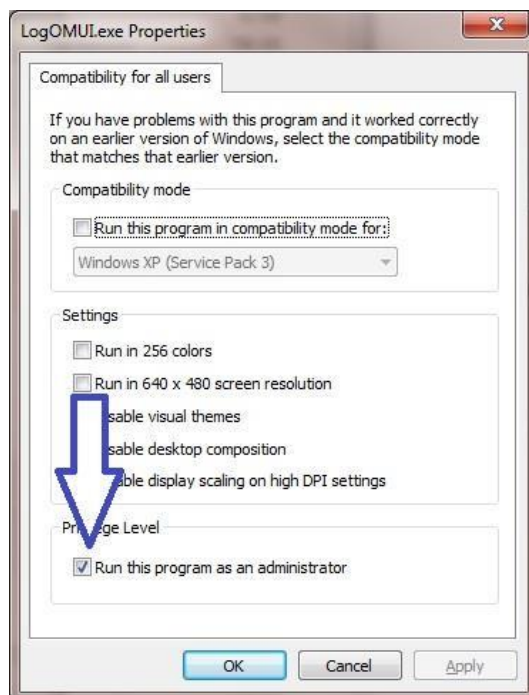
LogOMUI.exe Properties

Compatibility for all users

If you have problems with this program and it worked correctly on an earlier version of Windows, select the compatibility mode that matches that earlier version.

Compatibility mode

Run this program in compatibility mode for:

Windows XP (Service Pack 3)

Settings

Run in 256 colors

Run in 640 x 480 screen resolution

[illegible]sable visual themes

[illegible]sable desktop composition

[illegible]able display scaling on high DPI settings

Pr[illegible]ge Level

Run this program as an administrator

OK Cancel Apply